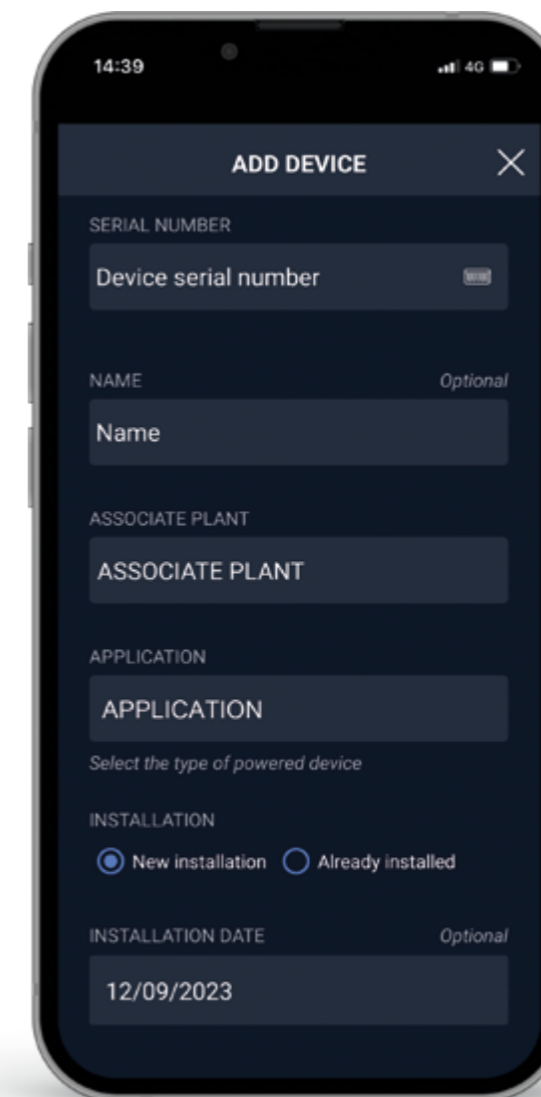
14:39

4G

ADD DEVICE

SERIAL NUMBER

Device serial number

NAME

Optional

Name

ASSOCIATE PLANT

ASSOCIATE PLANT

APPLICATION

APPLICATION

Select the type of powered device

INSTALLATION

New installation

Already installed

INSTALLATION DATE

Optional

12/09/2023